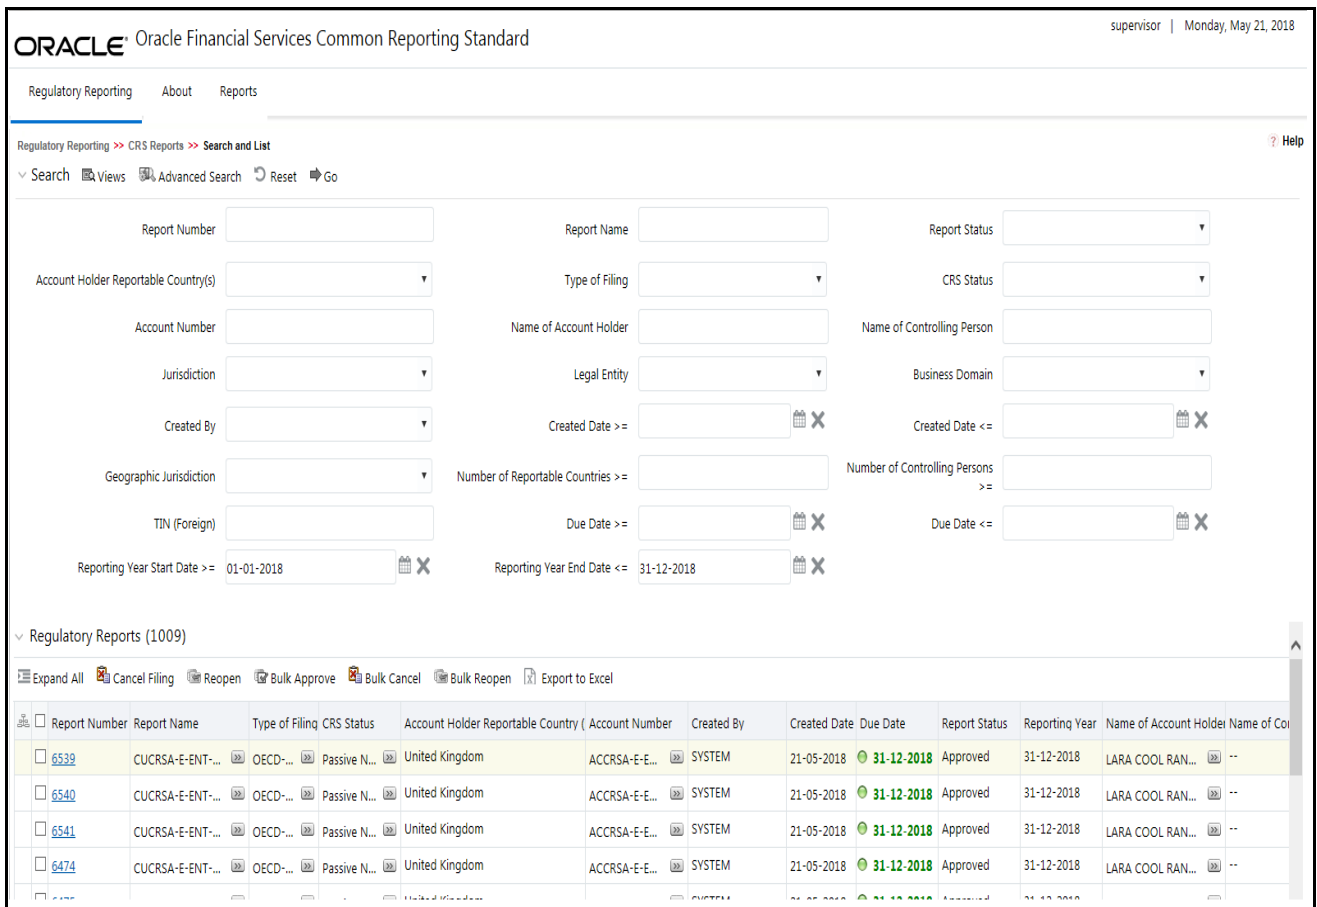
ORACLE Oracle Financial Services Common Reporting Standard

supervisor | Monday, May 21, 2018

Regulatory Reporting About Reports

Regulatory Reporting >> CRS Reports >> Search and List

? Help

Search Views Advanced Search Reset Go

Report Number

Report Name

Report Status

Account Holder Reportable Country(s)

Type of Filing

CRS Status

Account Number

Name of Account Holder

Name of Controlling Person

Jurisdiction

Legal Entity

Business Domain

Created By

Created Date >=

Created Date <=

Geographic Jurisdiction

Number of Reportable Countries >=

Number of Controlling Persons >=

TIN (Foreign)

Due Date >=

Due Date <=

Reporting Year Start Date >= 01-01-2018

Reporting Year End Date <= 31-12-2018

Regulatory Reports (1009)

Expand All Cancel Filing Reopen Bulk Approve Bulk Cancel Bulk Reopen Export to Excel

| Report Number | Report Name | Type of Filing | CRS Status | Account Holder Reportable Country ( | Account Number | Created By | Created Date | Due Date | Report Status | Reporting Year | Name of Account Holder | Name of Co |
|---|---|---|---|---|---|---|---|---|---|---|---|---|
| 6539 | CUCRSA-E-ENT-... | OECD-... | Passive N... | United Kingdom | ACCRSA-E-E... | SYSTEM | 21-05-2018 | 31-12-2018 | Approved | 31-12-2018 | LARA COOL RAN... | -- |
| 6540 | CUCRSA-E-ENT-... | OECD-... | Passive N... | United Kingdom | ACCRSA-E-E... | SYSTEM | 21-05-2018 | 31-12-2018 | Approved | 31-12-2018 | LARA COOL RAN... | -- |
| 6541 | CUCRSA-E-ENT-... | OECD-... | Passive N... | United Kingdom | ACCRSA-E-E... | SYSTEM | 21-05-2018 | 31-12-2018 | Approved | 31-12-2018 | LARA COOL RAN... | -- |
| 6474 | CUCRSA-E-ENT-... | OECD-... | Passive N... | United Kingdom | ACCRSA-E-E... | SYSTEM | 21-05-2018 | 31-12-2018 | Approved | 31-12-2018 | LARA COOL RAN... | -- |
| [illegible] | | | | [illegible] | | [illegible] | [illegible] | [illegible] | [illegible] | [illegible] | | |